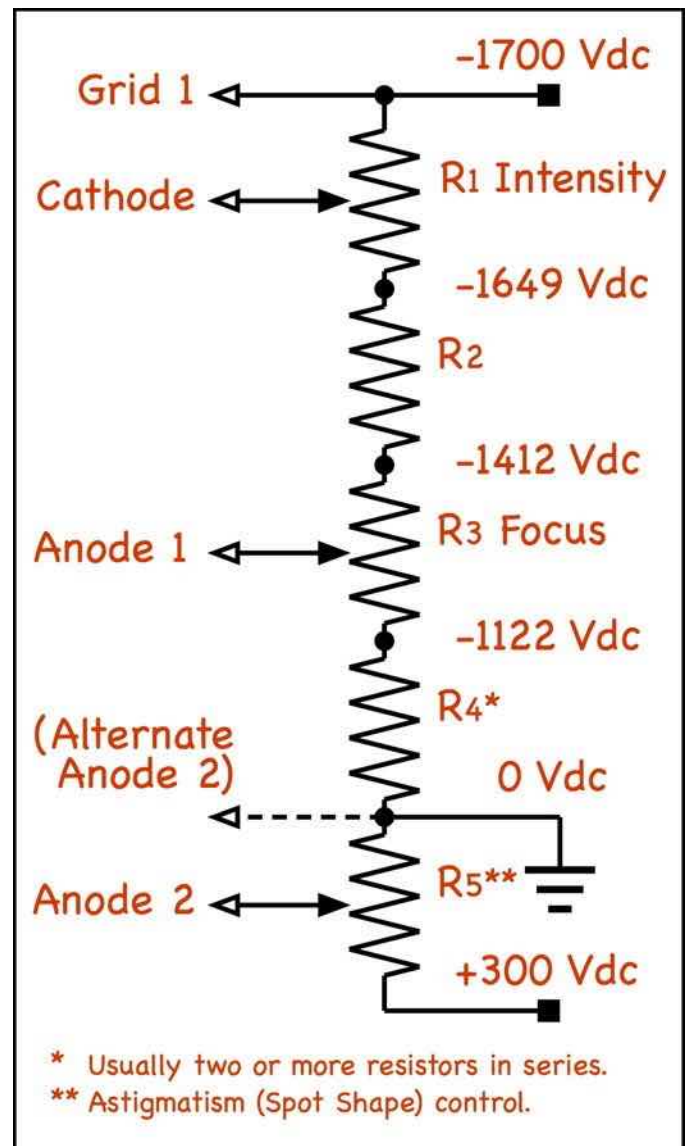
Grid 1

-1700 Vdc

Cathode

$R_1$ Intensity

-1649 Vdc

$R_2$

-1412 Vdc

Anode 1

$R_3$ Focus

-1122 Vdc

$R_4$*

(Alternate Anode 2)

0 Vdc

Anode 2

$R_5$**

+300 Vdc

* Usually two or more resistors in series.
** Astigmatism (Spot Shape) control.